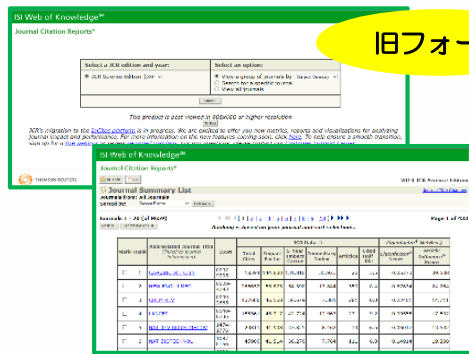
ISI Web of Knowledge℠

Journal Citation Reports®

旧フォー

Select a JCR edition and year:

JCR Science Edition 2014

Select an option:

View a group of journals by Subject Category

Search for a specific journal

View all journals

Submit

This product is best viewed in 800x600 or higher resolution

JCR's migration to the InCites platform is in progress. We are excited to offer you new metrics, reports and visualizations for analyzing journal impact and performance. For more information on the new features coming soon, click here. To help ensure a smooth transition, sign up for a live webinar or recorded training.

THOMSON REUTERS

ISI Web of Knowledge℠

Journal Citation Reports®

2014 JCR Science Edition

Journal Summary List

Journals from: All Journals

Sorted by: Impact Factor

Journals 1 - 20 (of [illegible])

Page 1 of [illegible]

| Mark | Rank | Abbreviated Journal Title | ISSN | Total Cites | Impact Factor | 5-Year Impact Factor | Immediacy Index | Articles | Cited Half-life | Eigenfactor Score | Article Influence Score |
|---|---|---|---|---|---|---|---|---|---|---|---|
| | 1 | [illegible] | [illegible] | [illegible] | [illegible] | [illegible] | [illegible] | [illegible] | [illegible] | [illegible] | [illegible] |
| | 2 | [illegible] | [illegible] | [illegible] | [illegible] | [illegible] | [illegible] | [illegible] | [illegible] | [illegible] | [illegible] |
| | 3 | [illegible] | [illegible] | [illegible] | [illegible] | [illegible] | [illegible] | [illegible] | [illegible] | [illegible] | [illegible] |
| | 4 | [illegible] | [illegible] | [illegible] | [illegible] | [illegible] | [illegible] | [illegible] | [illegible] | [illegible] | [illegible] |
| | 5 | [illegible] | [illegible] | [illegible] | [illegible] | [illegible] | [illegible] | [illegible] | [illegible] | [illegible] | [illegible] |
| | 6 | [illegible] | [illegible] | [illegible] | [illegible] | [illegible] | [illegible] | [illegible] | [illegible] | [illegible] | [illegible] |